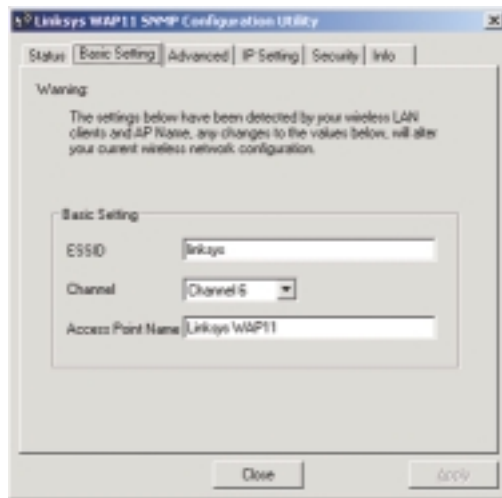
Linksys WAP11 SNMP Configuration Utility

Status | Basic Setting | Advanced | IP Setting | Security | Info

Warning:

The settings below have been detected by your wireless LAN clients and AP Name, any changes to the values below, will alter your current wireless network configuration.

Basic Setting

ESSID linksys

Channel Channel 6

Access Point Name Linksys WAP11

Close Apply